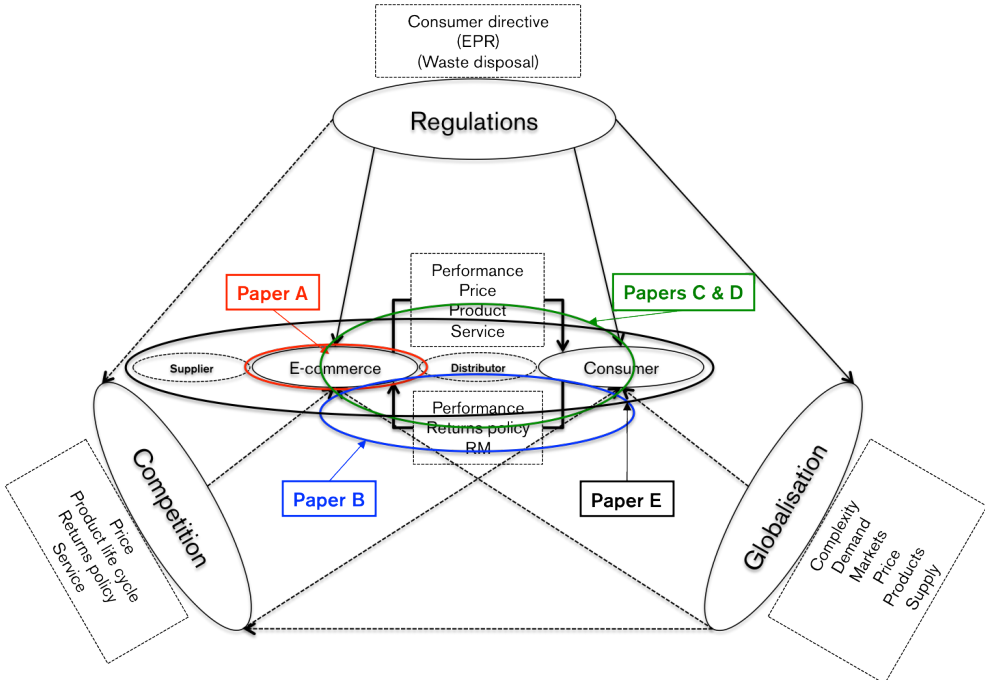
Consumer directive
(EPR)
(Waste disposal)

Regulations

Performance
Price
Product
Service

Paper A

Papers C & D

Supplier

E-commerce

Distributor

Consumer

Performance
Returns policy
RM

Competition

Price
Product life cycle
Returns policy
Service

Paper B

Paper E

Globalisation

Complexity
Demand
Markets
Price
Products
Supply